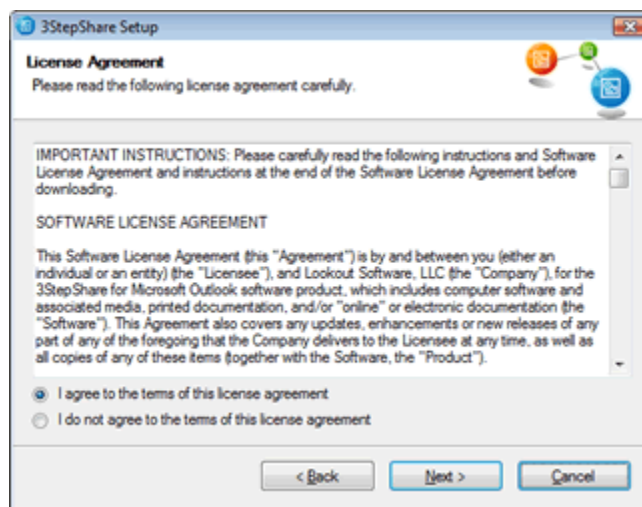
3StepShare Setup

License Agreement

Please read the following license agreement carefully.

IMPORTANT INSTRUCTIONS: Please carefully read the following instructions and Software License Agreement and instructions at the end of the Software License Agreement before downloading.

SOFTWARE LICENSE AGREEMENT

This Software License Agreement (this "Agreement") is by and between you (either an individual or an entity) (the "Licensee"), and Lookout Software, LLC (the "Company"), for the 3StepShare for Microsoft Outlook software product, which includes computer software and associated media, printed documentation, and/or "online" or electronic documentation (the "Software"). This Agreement also covers any updates, enhancements or new releases of any part of any of the foregoing that the Company delivers to the Licensee at any time, as well as all copies of any of these items (together with the Software, the "Product").

I agree to the terms of this license agreement

I do not agree to the terms of this license agreement

< Back

Next >

Cancel